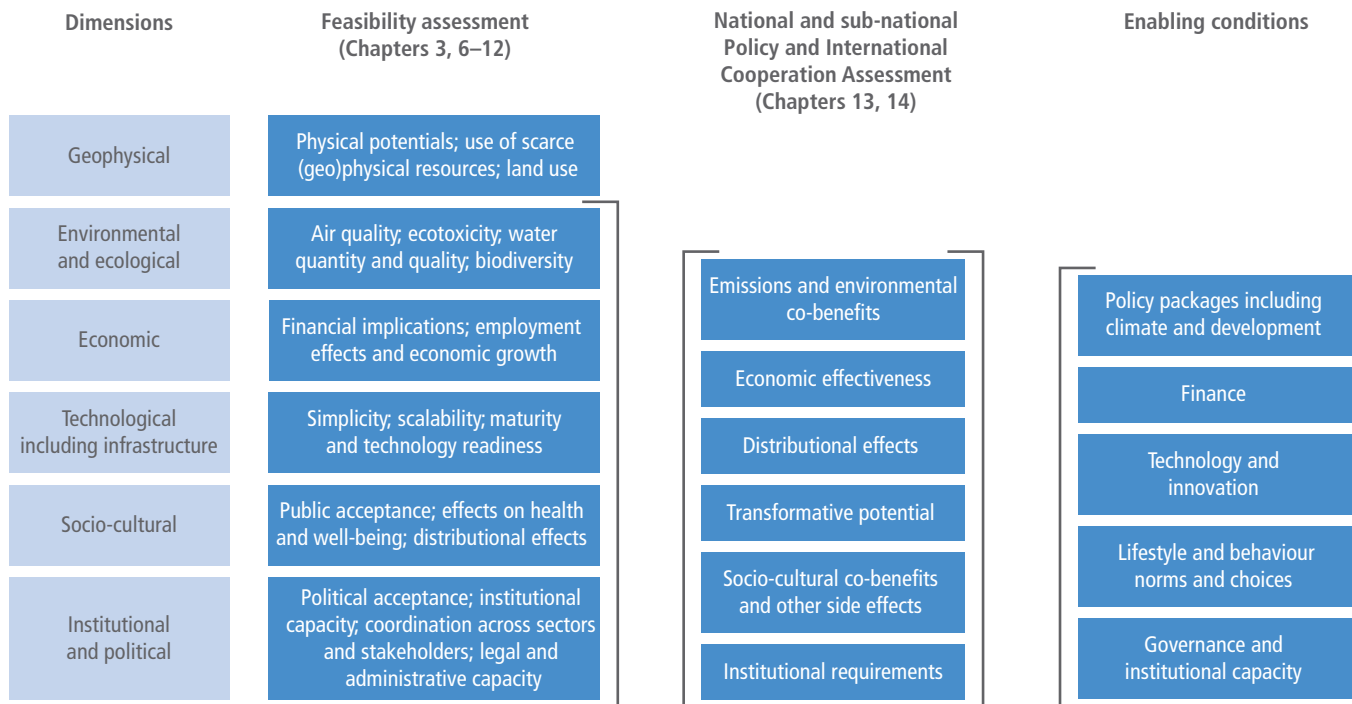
Dimensions

Feasibility assessment (Chapters 3, 6–12)

National and sub-national Policy and International Cooperation Assessment (Chapters 13, 14)

Enabling conditions

Geophysical

Physical potentials; use of scarce (geo)physical resources; land use

Environmental and ecological

Air quality; ecotoxicity; water quantity and quality; biodiversity

Economic

Financial implications; employment effects and economic growth

Technological including infrastructure

Simplicity; scalability; maturity and technology readiness

Socio-cultural

Public acceptance; effects on health and well-being; distributional effects

Institutional and political

Political acceptance; institutional capacity; coordination across sectors and stakeholders; legal and administrative capacity

Emissions and environmental co-benefits

Economic effectiveness

Distributional effects

Transformative potential

Socio-cultural co-benefits and other side effects

Institutional requirements

Policy packages including climate and development

Finance

Technology and innovation

Lifestyle and behaviour norms and choices

Governance and institutional capacity